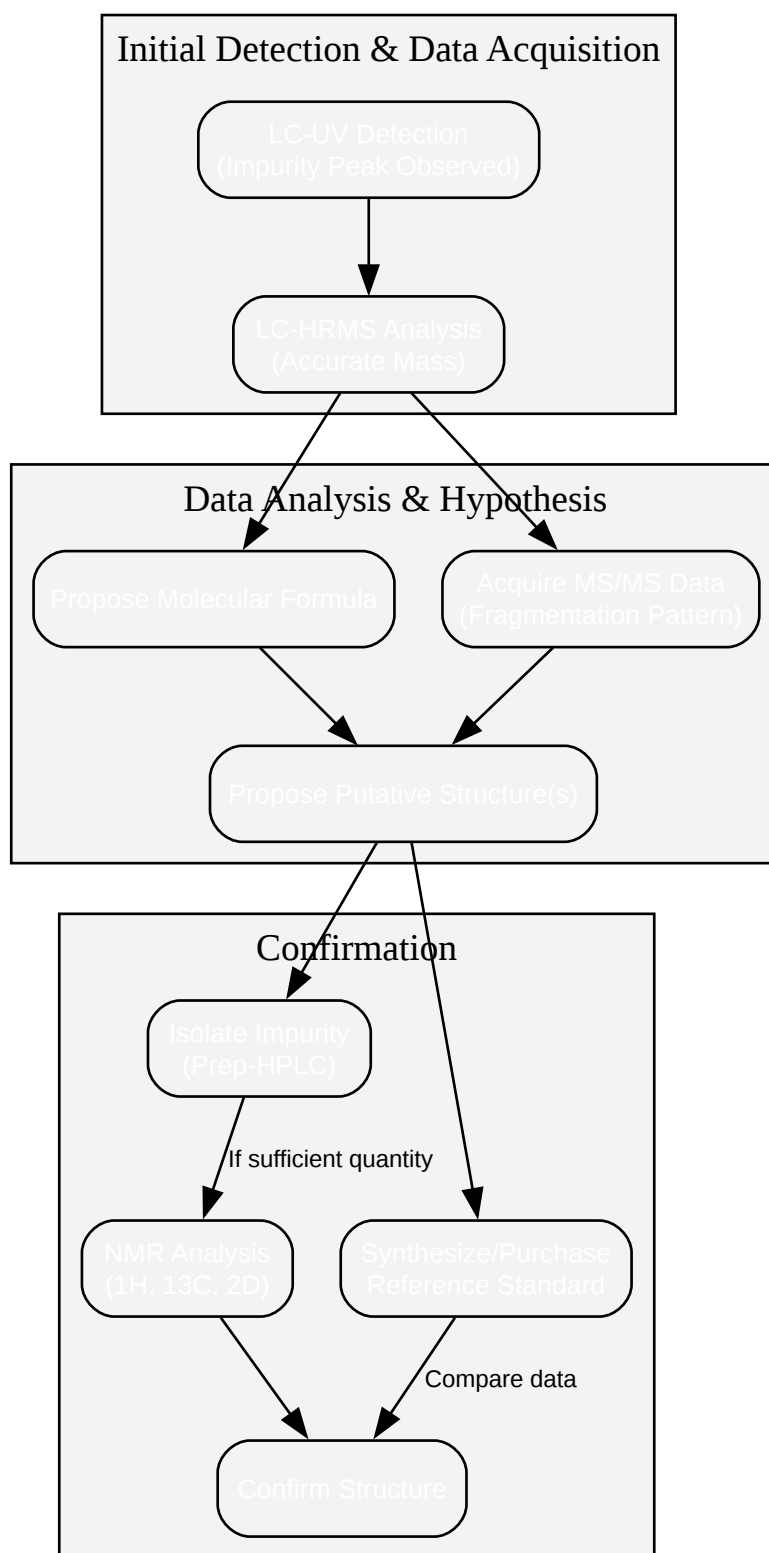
Initial Detection & Data Acquisition

LC-UV Detection (Impurity Peak Observed)

LC-HRMS Analysis (Accurate Mass)

Data Analysis & Hypothesis

Propose Molecular Formula

Acquire MS/MS Data (Fragmentation Pattern)

Propose Putative Structure(s)

Confirmation

Isolate Impurity (Prep-HPLC)

If sufficient quantity

NMR Analysis (1H, 13C, 2D)

Synthesize/Purchase Reference Standard

Compare data

Confirm Structure